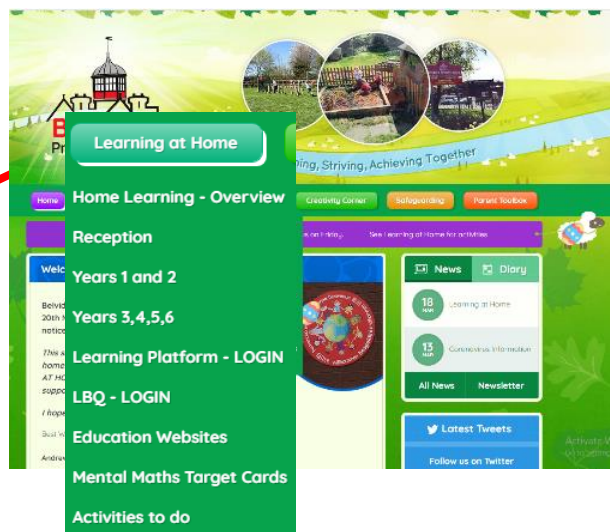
Learning at Home

Home Learning - Overview

Reception

Years 1 and 2

Years 3,4,5,6

Learning Platform - LOGIN

LBQ - LOGIN

Education Websites

Mental Maths Target Cards

Activities to do

B
Pr

ing, Striving, Achieving Together

Home

Creativity Corner

Safeguarding

Parent Toolbox

s on Friday. See Learning at Home for activities

Welc

Belvid
20th N
notice

This s
home
AT HO
suppo

I hope

Best W

Andrew

News

Diary

18 MAR

Learning at Home

13 MAR

Coronavirus Information

All News

Newsletter

Latest Tweets

Follow us on Twitter

Activate W